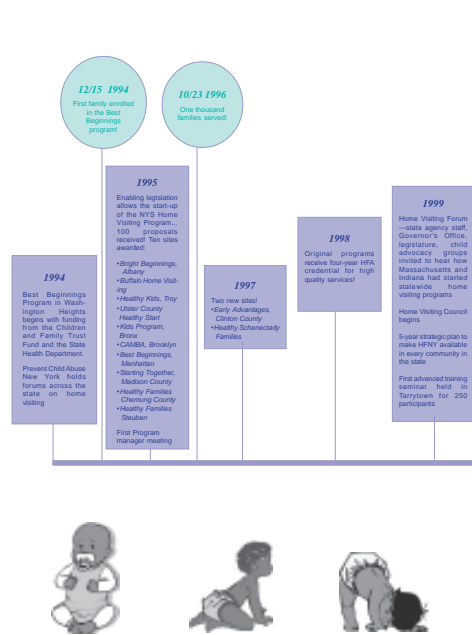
12/15 1994
First family enrolled in the Best Beginnings program!

10/23 1996
One thousand families served!

1994
Best Beginnings Program in Washington Heights begins with funding from the Children and Family Trust Fund and the State Health Department.

Prevent Child Abuse New York holds forums across the state on home visiting

1995
Enabling legislation allows the start-up of the NYS Home Visiting Program... 100 proposals received! Ten sites awarded:

• Bright Beginnings, Albany
• Buffalo Home Visiting
• Healthy Kids, Troy
• Ulster County Healthy Start
• Kids Program, Bronx
• CAMBA, Brooklyn
• Best Beginnings, Manhattan
• Starting Together, Madison County
• Healthy Families Chemung County
• Healthy Families Steuben

First Program manager meeting

1997
Two new sites!
• Early Advantages, Clinton County
• Healthy Schenectady Families

1998
Original programs receive four-year HFA credential for high quality services!

1999
Home Visiting Forum—state agency staff, Governor's Office, legislature, child advocacy groups invited to hear how Massachusetts and Indiana had started statewide home visiting programs

Home Visiting Council begins

5-year strategic plan to make HFNY available in every community in the state

First advanced training seminar held in Tarrytown for 250 participants